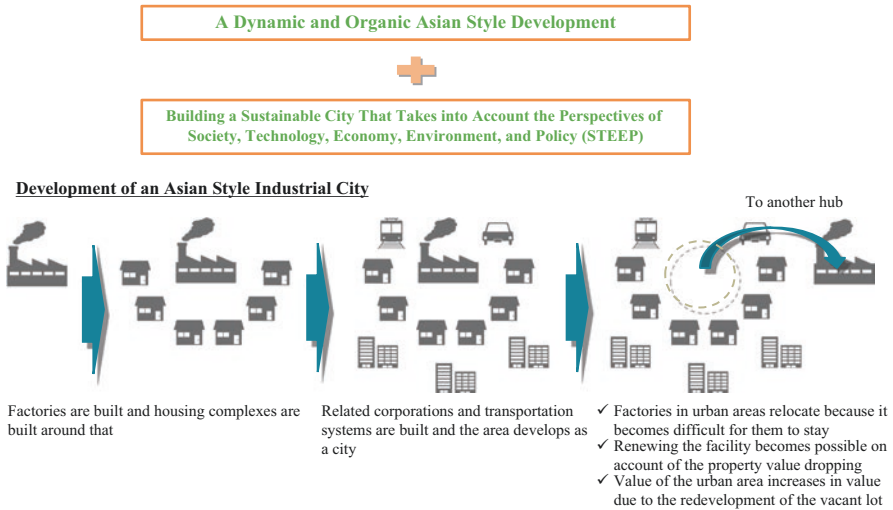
A Dynamic and Organic Asian Style Development

Building a Sustainable City That Takes into Account the Perspectives of Society, Technology, Economy, Environment, and Policy (STEEP)

Development of an Asian Style Industrial City

To another hub

Factories are built and housing complexes are built around that

Related corporations and transportation systems are built and the area develops as a city

✓ Factories in urban areas relocate because it becomes difficult for them to stay
✓ Renewing the facility becomes possible on account of the property value dropping
✓ Value of the urban area increases in value due to the redevelopment of the vacant lot